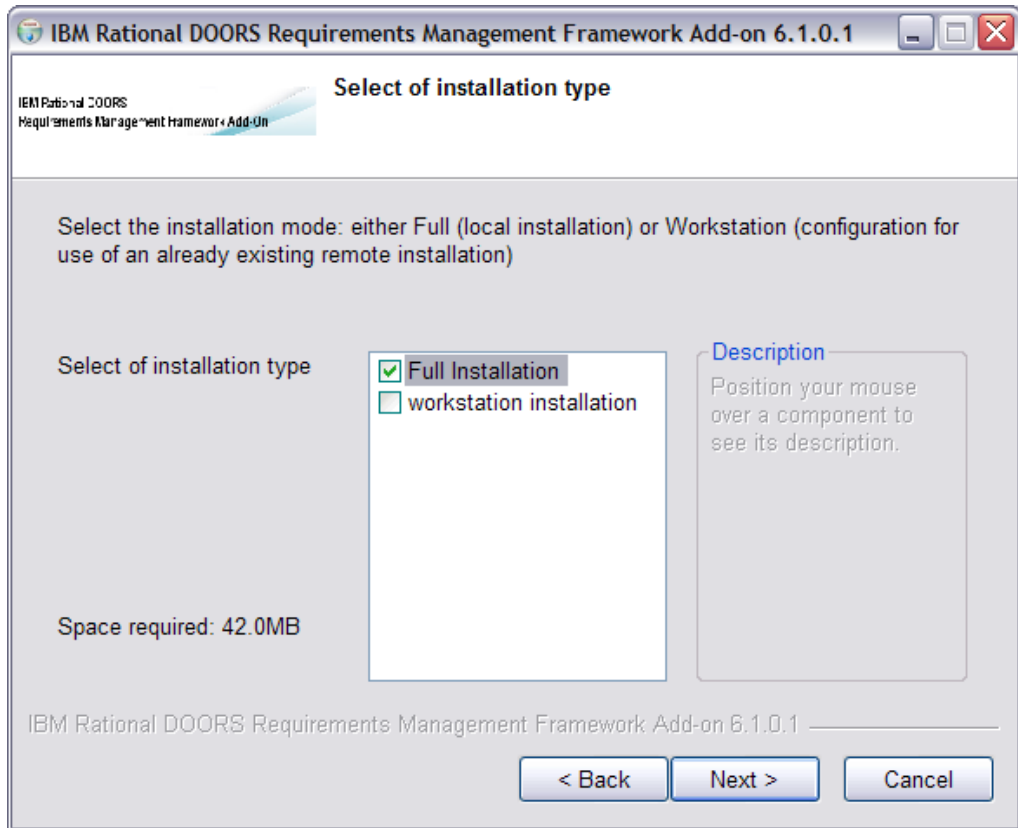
IBM Rational DOORS Requirements Management Framework Add-on 6.1.0.1

IBM Rational DOORS
Requirements Management Framework Add-On

Select of installation type

Select the installation mode: either Full (local installation) or Workstation (configuration for use of an already existing remote installation)

Select of installation type

Full Installation
workstation installation

Description
Position your mouse over a component to see its description.

Space required: 42.0MB

IBM Rational DOORS Requirements Management Framework Add-on 6.1.0.1

< Back
Next >
Cancel